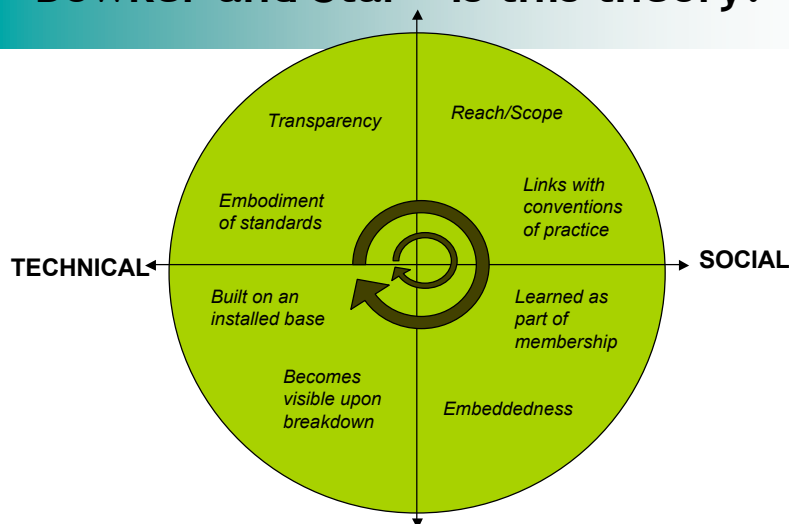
Bowker and Star – is this theory?

Transparency

Reach/Scope

Embodiment of standards

Links with conventions of practice

TECHNICAL

SOCIAL

Built on an installed base

Learned as part of membership

Becomes visible upon breakdown

Embeddedness